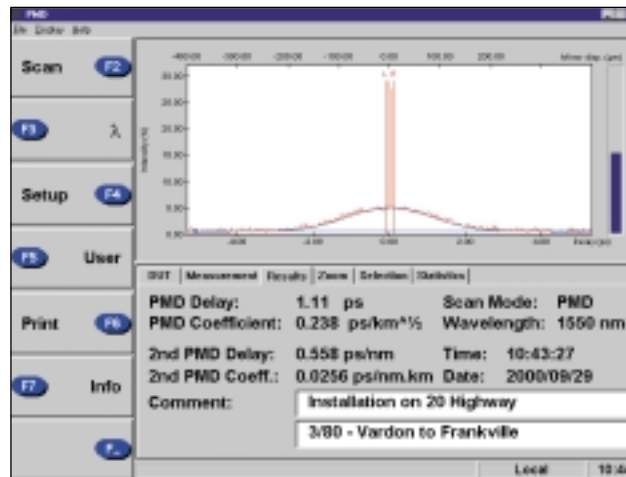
PMD
File Display Help

Scan F2

F3 λ

Setup F4

F5 User

Print F6

F7 Info

F..

-400.00 -300.00 -200.00 -100.00 0.00 100.00 200.00

30.00
25.00
20.00
15.00
10.00
5.00
0.00

-4.00 -2.00 0.00 2.00 4.00

DUT | Measurement | Results | Zoom | Selection | Statistics

PMD Delay: 1.11 ps
PMD Coefficient: 0.238 ps/km^½
Scan Mode: PMD
Wavelength: 1550 nm

2nd PMD Delay: 0.558 ps/nm
2nd PMD Coeff.: 0.0256 ps/nm.km
Time: 10:43:27
Date: 2000/09/29

Comment: Installation on 20 Highway
3/80 - Vardon to Frankville

Local 10:4